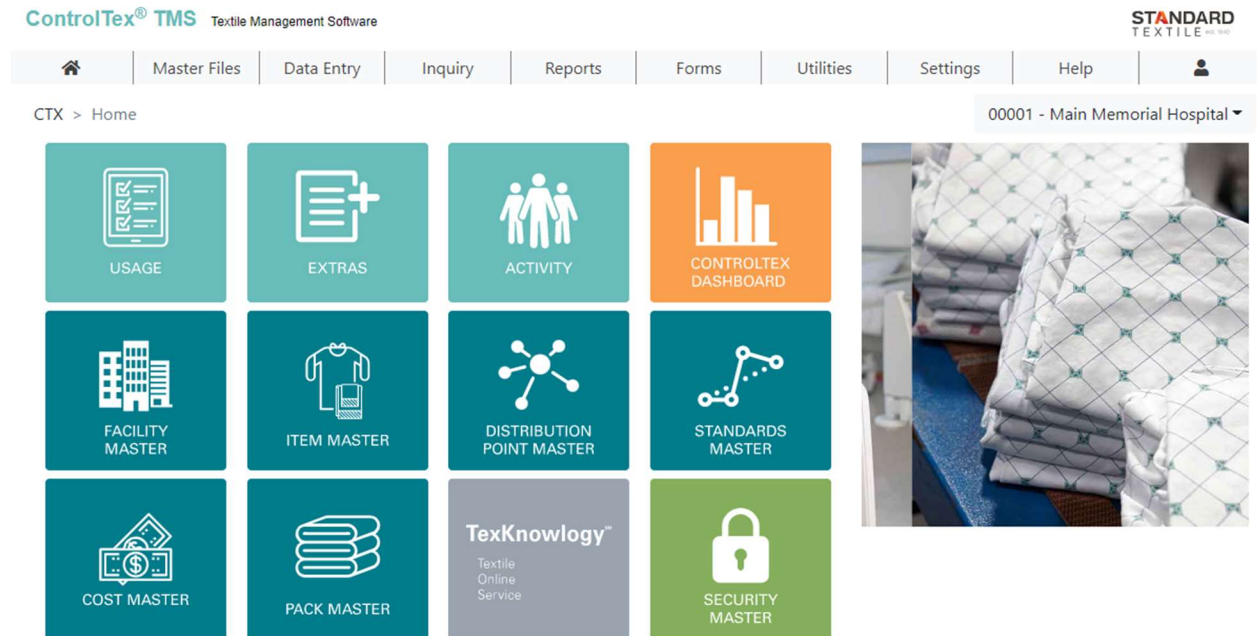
ControlTex® TMS Textile Management Software

STANDARD TEXTILE EST. 1940

Master Files | Data Entry | Inquiry | Reports | Forms | Utilities | Settings | Help

CTX > Home

00001 - Main Memorial Hospital

USAGE

EXTRAS

ACTIVITY

CONTROLTEX DASHBOARD

FACILITY MASTER

ITEM MASTER

DISTRIBUTION POINT MASTER

STANDARDS MASTER

COST MASTER

PACK MASTER

TexKnowlogy™ Textile Online Service

SECURITY MASTER